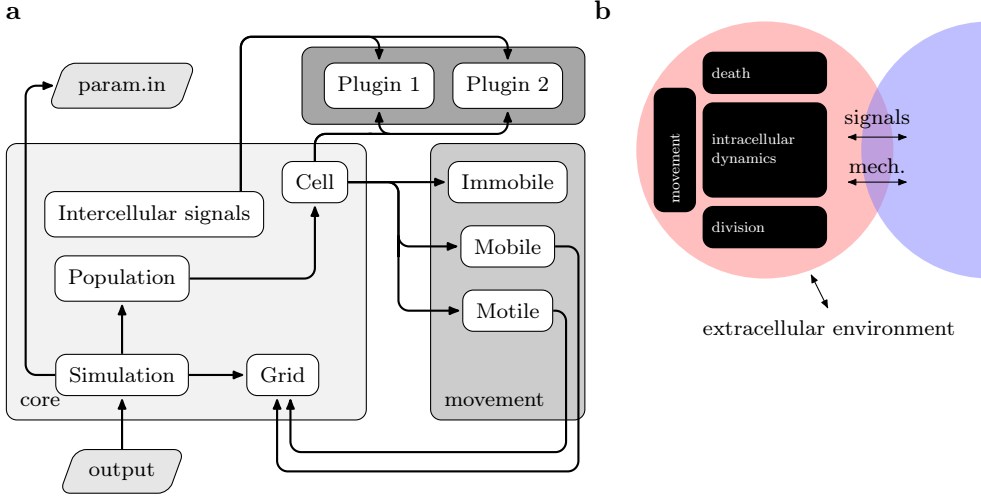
a

param.in

Plugin 1

Plugin 2

Cell

Immobile

Intercellular signals

Mobile

Population

Motile

Simulation

Grid

core

movement

output

b

death

movement

intracellular dynamics

signals

mech.

division

extracellular environment